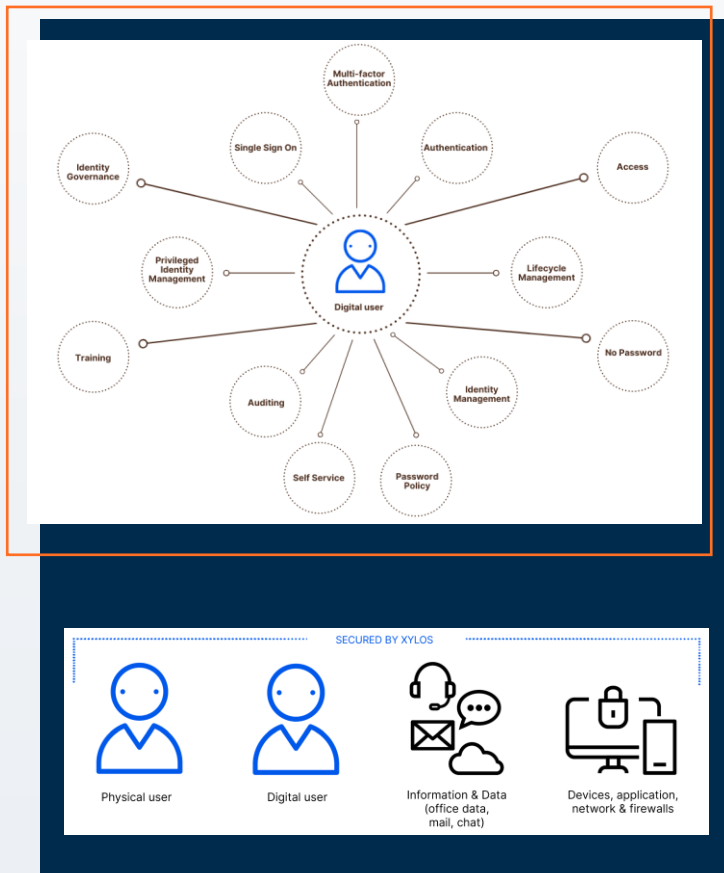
Multi-factor Authentication

Single Sign On

Authentication

Identity Governance

Access

Privileged Identity Management

Digital user

Lifecycle Management

Training

No Password

Auditing

Identity Management

Self Service

Password Policy

SECURED BY XYLOS

Physical user

Digital user

Information & Data (office data, mail, chat)

Devices, application, network & firewalls